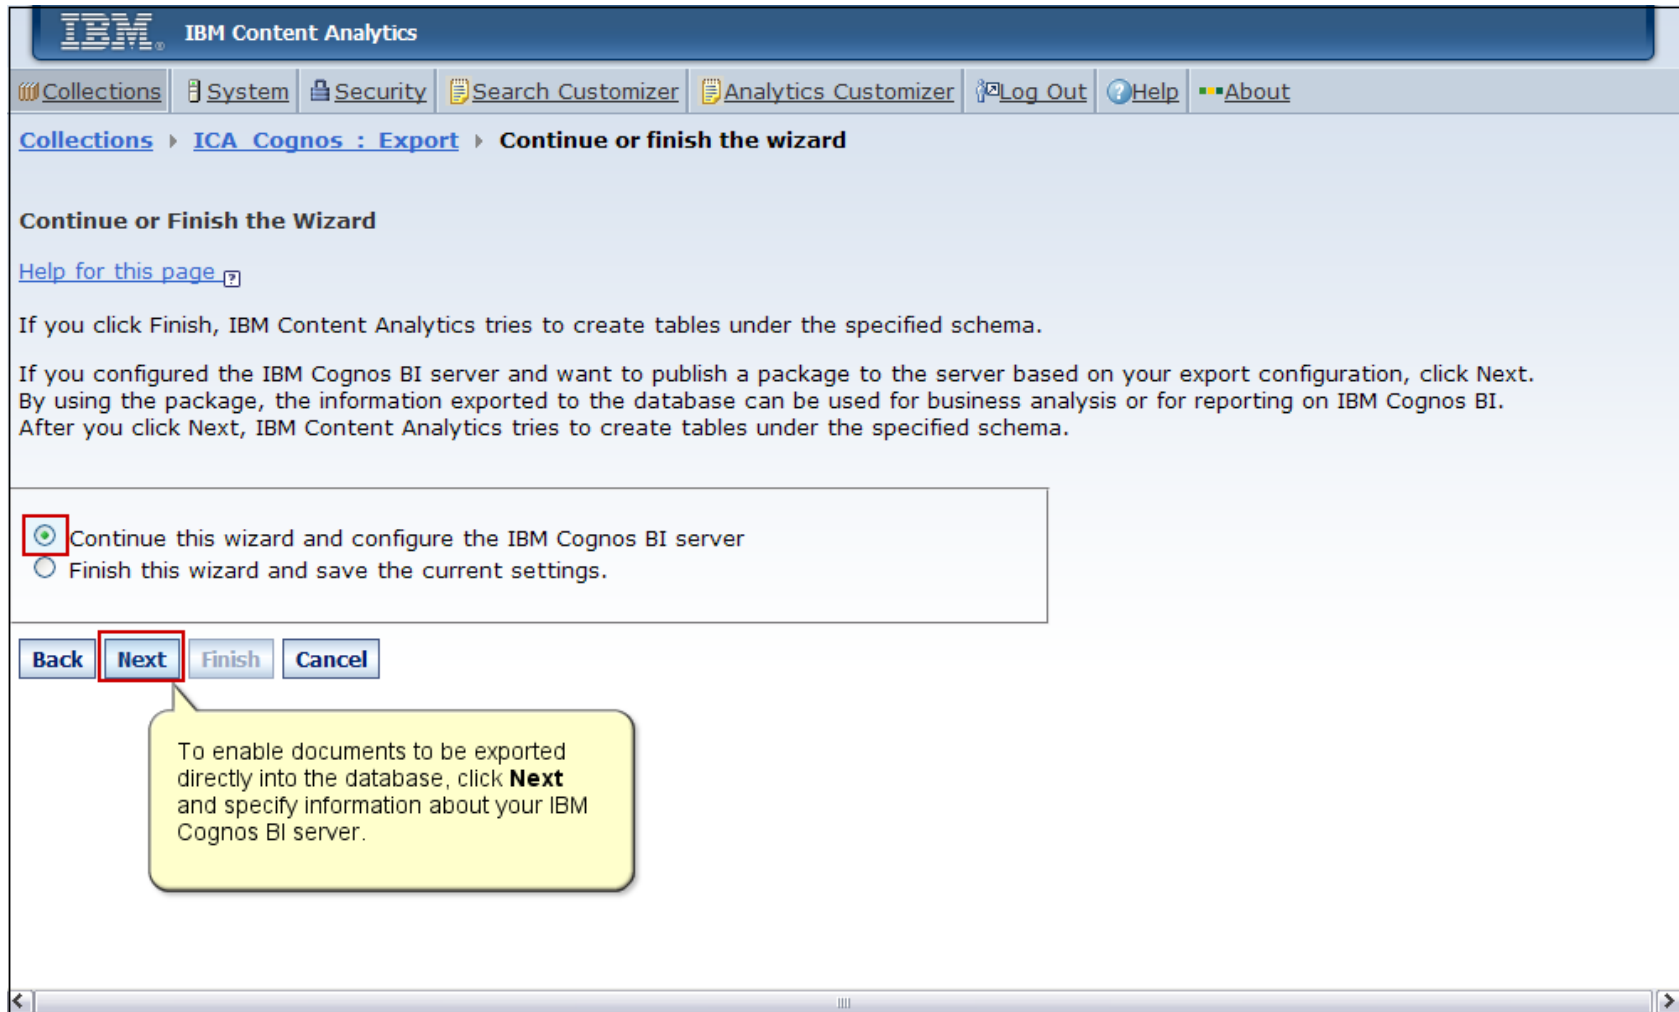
IBM IBM Content Analytics

Collections System Security Search Customizer Analytics Customizer Log Out Help About

Collections ▸ ICA_Cognos : Export ▸ Continue or finish the wizard

Continue or Finish the Wizard

Help for this page

If you click Finish, IBM Content Analytics tries to create tables under the specified schema.

If you configured the IBM Cognos BI server and want to publish a package to the server based on your export configuration, click Next. By using the package, the information exported to the database can be used for business analysis or for reporting on IBM Cognos BI. After you click Next, IBM Content Analytics tries to create tables under the specified schema.

Continue this wizard and configure the IBM Cognos BI server
Finish this wizard and save the current settings.

Back Next Finish Cancel

To enable documents to be exported directly into the database, click **Next** and specify information about your IBM Cognos BI server.